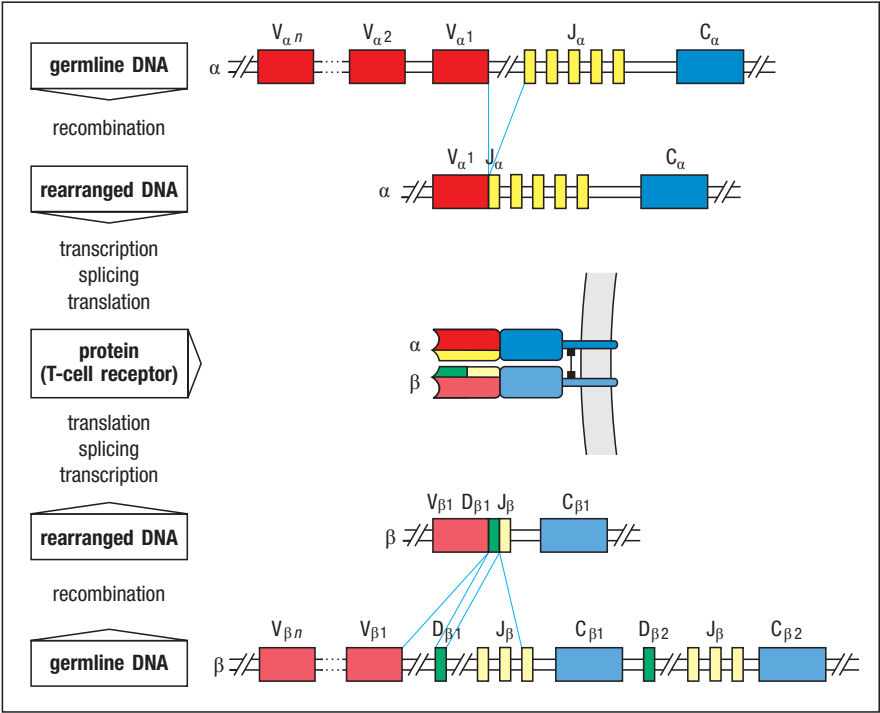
germline DNA

$\alpha$ $V_{\alpha}n$ $V_{\alpha}2$ $V_{\alpha}1$ $J_{\alpha}$ $C_{\alpha}$

recombination

rearranged DNA

$\alpha$ $V_{\alpha}1$ $J_{\alpha}$ $C_{\alpha}$

transcription
splicing
translation

protein
(T-cell receptor)

$\alpha$
$\beta$

translation
splicing
transcription

rearranged DNA

$\beta$ $V_{\beta}1$ $D_{\beta}1$ $J_{\beta}$ $C_{\beta}1$

recombination

germline DNA

$\beta$ $V_{\beta}n$ $V_{\beta}1$ $D_{\beta}1$ $J_{\beta}$ $C_{\beta}1$ $D_{\beta}2$ $J_{\beta}$ $C_{\beta}2$